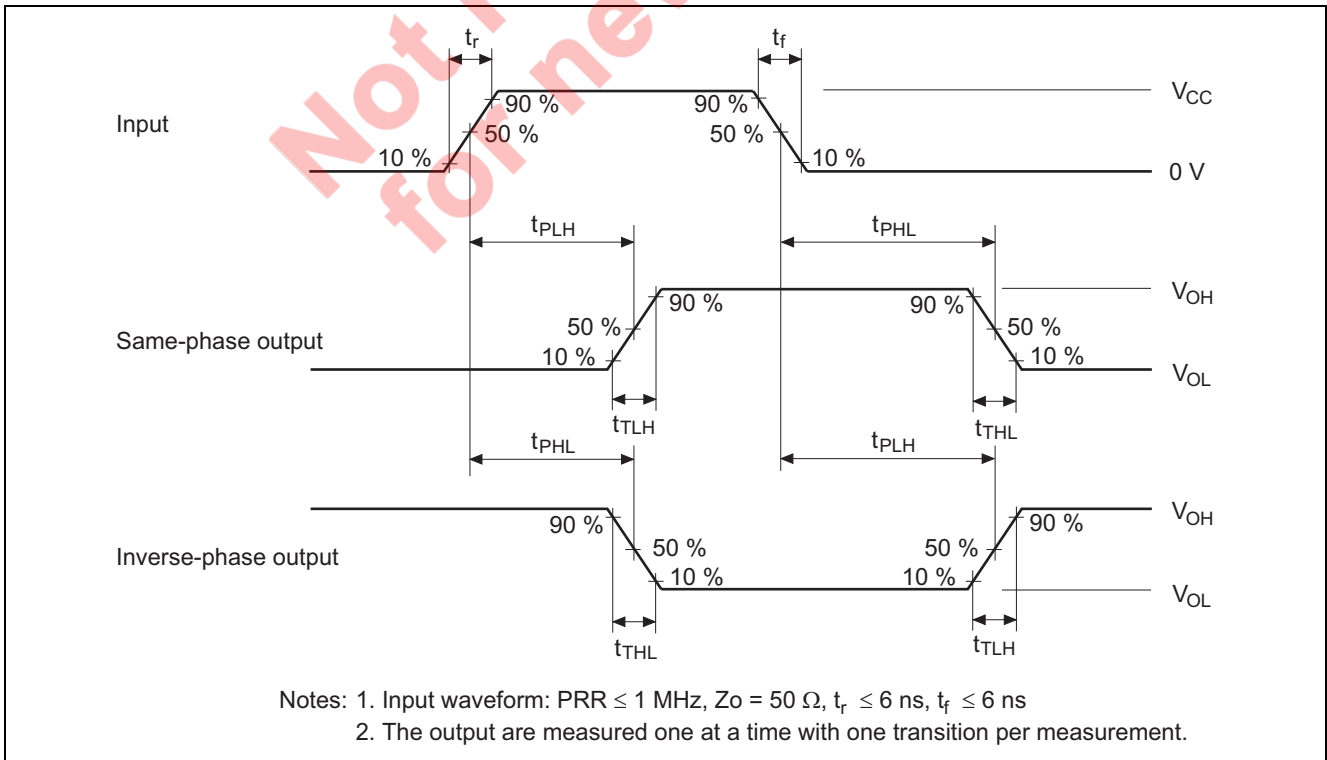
Not for new

$t_r$

$t_f$

Input

90 %

50 %

10 %

90 %

50 %

10 %

$V_{CC}$

0 V

$t_{PLH}$

$t_{PHL}$

Same-phase output

50 %

10 %

90 %

90 %

50 %

10 %

$V_{OH}$

$V_{OL}$

$t_{TLH}$

$t_{THL}$

$t_{PHL}$

$t_{PLH}$

Inverse-phase output

90 %

50 %

10 %

50 %

10 %

90 %

$V_{OH}$

$V_{OL}$

$t_{THL}$

$t_{TLH}$

Notes: 1. Input waveform: PRR $\leq$ 1 MHz, Zo = 50 $\Omega$, $t_r \leq 6$ ns, $t_f \leq 6$ ns
2. The output are measured one at a time with one transition per measurement.